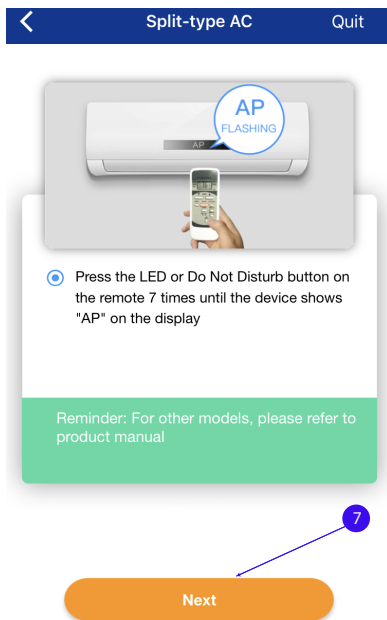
Split-type AC
Quit

AP
FLASHING
AP

Press the LED or Do Not Disturb button on the remote 7 times until the device shows "AP" on the display

Reminder: For other models, please refer to product manual

7

Next